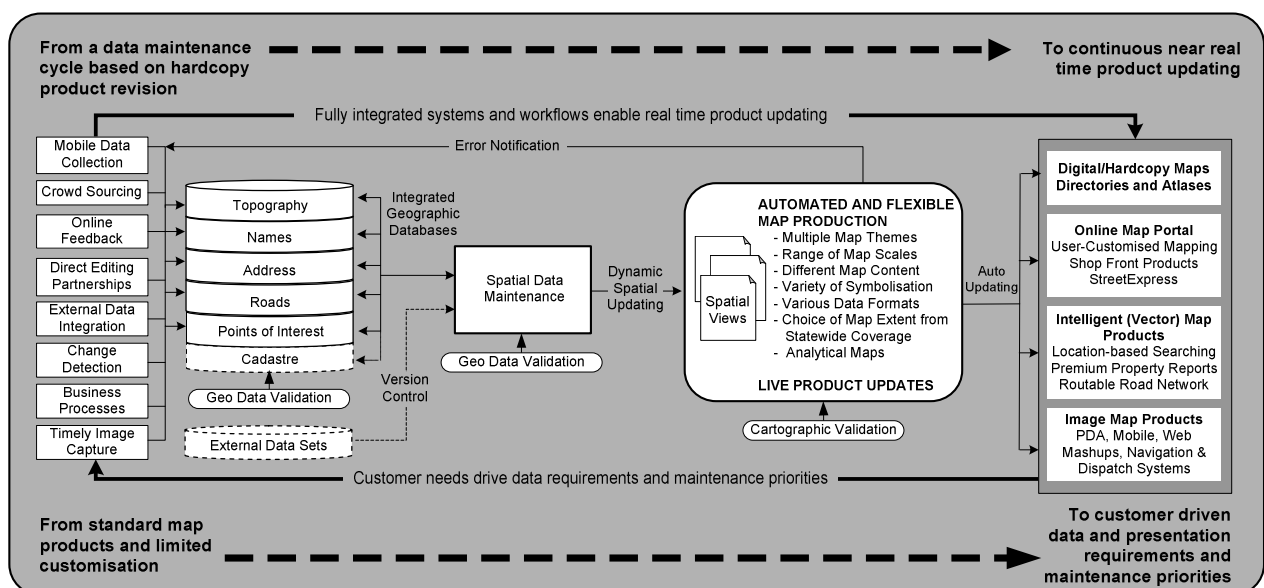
From a data maintenance cycle based on hardcopy product revision

To continuous near real time product updating

Fully integrated systems and workflows enable real time product updating

Error Notification

Mobile Data Collection

Crowd Sourcing

Online Feedback

Direct Editing Partnerships

External Data Integration

Change Detection

Business Processes

Timely Image Capture

Topography

Names

Address

Roads

Points of Interest

Cadastre

Geo Data Validation

External Data Sets

Integrated Geographic Databases

Version Control

Spatial Data Maintenance

Geo Data Validation

Dynamic Spatial Updating

AUTOMATED AND FLEXIBLE MAP PRODUCTION

Spatial Views

- Multiple Map Themes
- Range of Map Scales
- Different Map Content
- Variety of Symbolisation
- Various Data Formats
- Choice of Map Extent from Statewide Coverage
- Analytical Maps

LIVE PRODUCT UPDATES

Cartographic Validation

Auto Updating

Digital/Hardcopy Maps Directories and Atlases

Online Map Portal
User-Customised Mapping
Shop Front Products
StreetExpress

Intelligent (Vector) Map Products
Location-based Searching
Premium Property Reports
Routable Road Network

Image Map Products
PDA, Mobile, Web Mashups, Navigation & Dispatch Systems

Customer needs drive data requirements and maintenance priorities

From standard map products and limited customisation

To customer driven data and presentation requirements and maintenance priorities